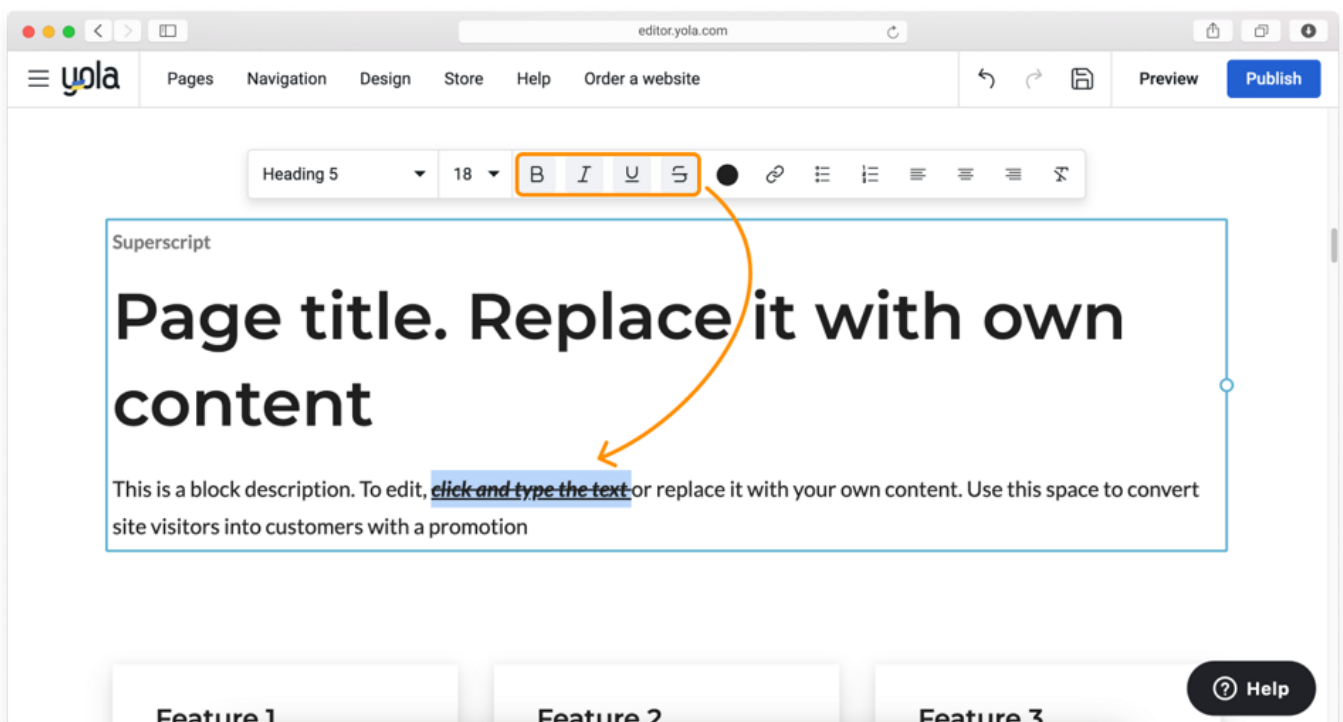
editor.yola.com

yola Pages Navigation Design Store Help Order a website Preview Publish

Heading 5 18 B I U S

Superscript

Page title. Replace it with own content

This is a block description. To edit, click and type the text or replace it with your own content. Use this space to convert site visitors into customers with a promotion

Feature 1 Feature 2 Feature 3

Help